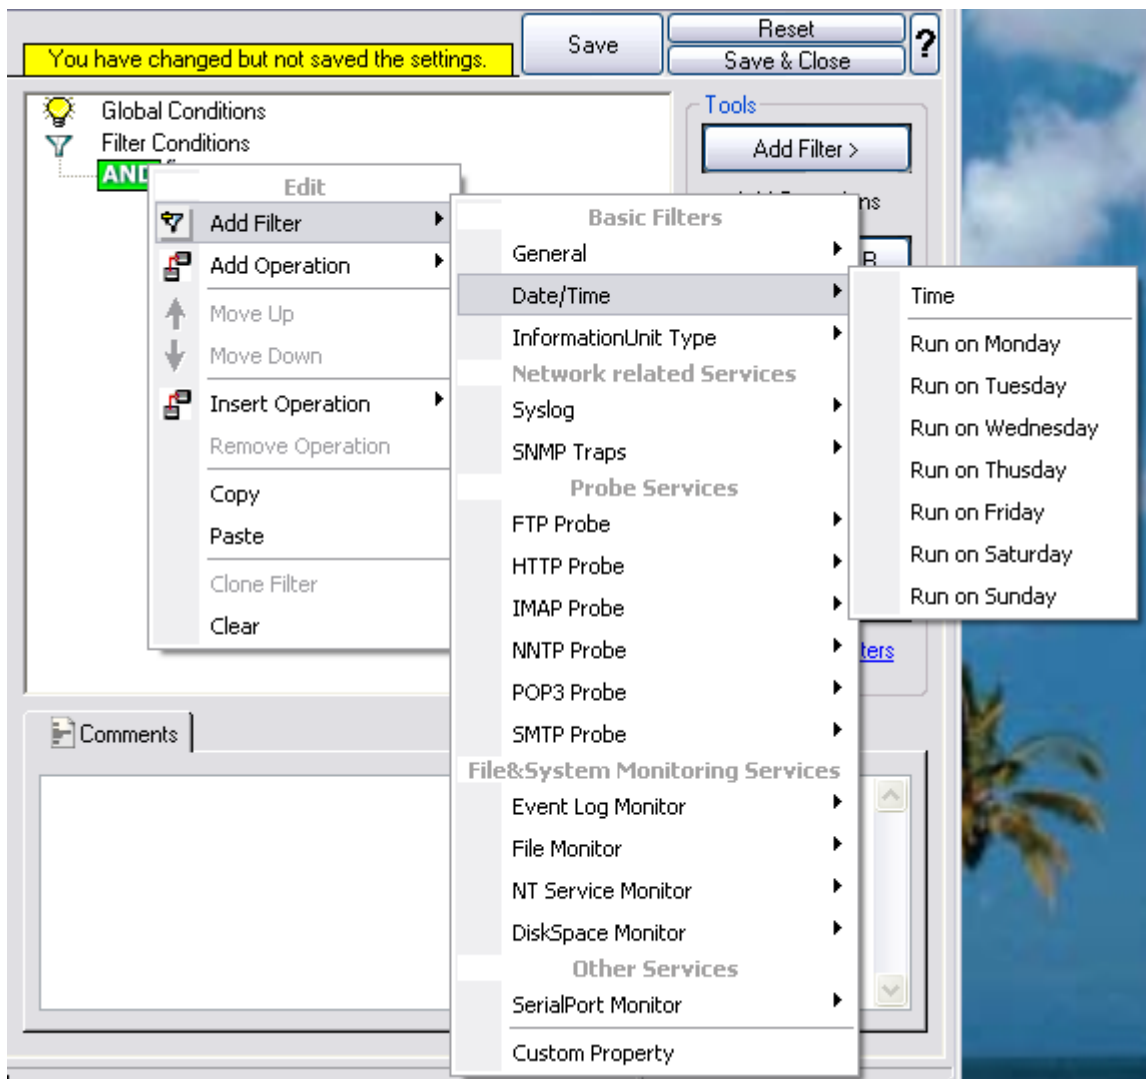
You have changed but not saved the settings.

Save

Reset

Save & Close

?

Global Conditions

Filter Conditions

AND

Tools

Add Filter >

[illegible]ns

B

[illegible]ters

Edit

Add Filter

Add Operation

Move Up

Move Down

Insert Operation

Remove Operation

Copy

Paste

Clone Filter

Clear

Basic Filters

General

Date/Time

InformationUnit Type

Network related Services

Syslog

SNMP Traps

Probe Services

FTP Probe

HTTP Probe

IMAP Probe

NNTP Probe

POP3 Probe

SMTP Probe

File&System Monitoring Services

Event Log Monitor

File Monitor

NT Service Monitor

DiskSpace Monitor

Other Services

SerialPort Monitor

Custom Property

Time

Run on Monday

Run on Tuesday

Run on Wednesday

Run on Thusday

Run on Friday

Run on Saturday

Run on Sunday

Comments